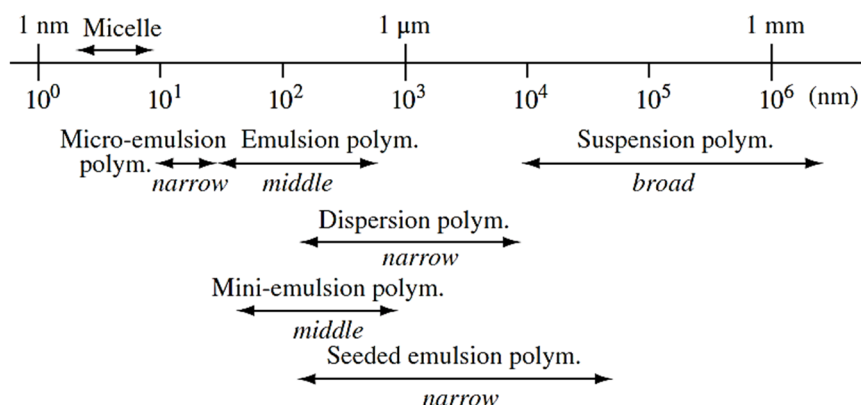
1 nm Micelle 1 μm 1 mm

$10^0$ $10^1$ $10^2$ $10^3$ $10^4$ $10^5$ $10^6$ (nm)

Micro-emulsion polym.
narrow

Emulsion polym.
middle

Suspension polym.
broad

Dispersion polym.
narrow

Mini-emulsion polym.
middle

Seeded emulsion polym.
narrow